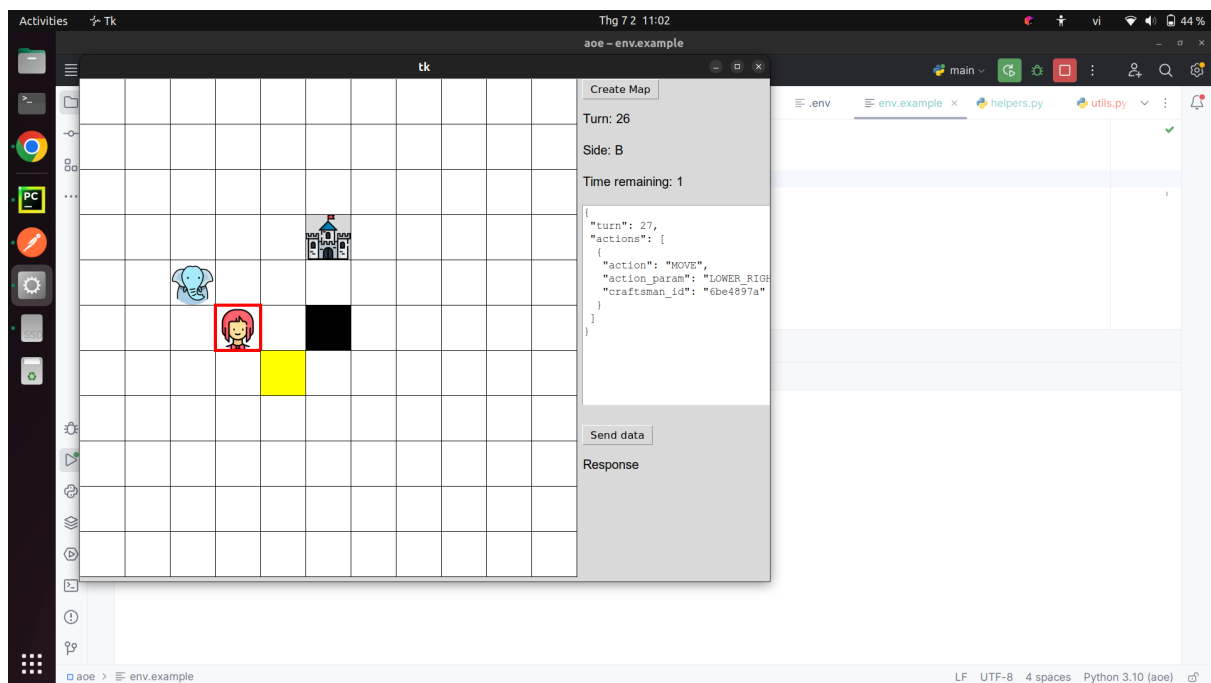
Activities Tk

Thg 7 2 11:02

vi 44 %

aoe – env.example

tk

main

.env

env.example

helpers.py

utils.py

Create Map

Turn: 26

Side: B

Time remaining: 1

{
"turn": 27,
"actions": [
{
"action": "MOVE",
"action_param": "LOWER_RIGH
"craftsman_id": "6be4897a"
}
]
}

Send data

Response

aoe > env.example

LF UTF-8 4 spaces Python 3.10 (aoe)